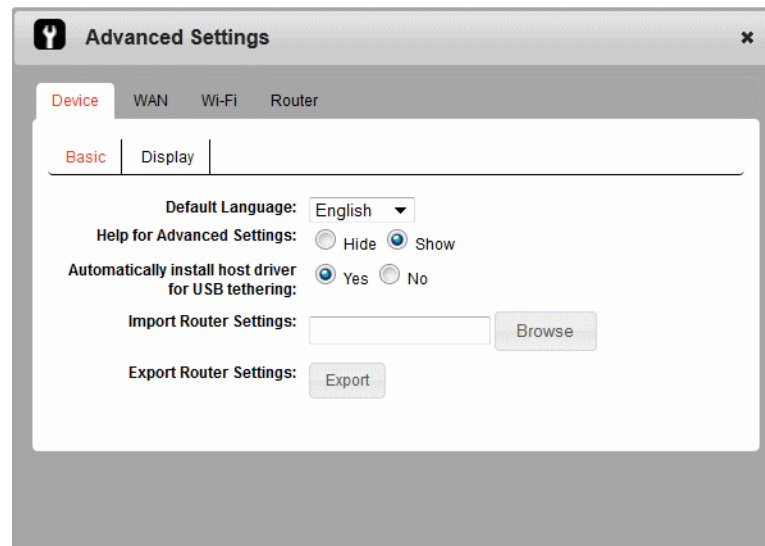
Advanced Settings ×

Device WAN Wi-Fi Router

Basic Display

Default Language: English

Help for Advanced Settings: Hide Show

Automatically install host driver for USB tethering: Yes No

Import Router Settings: Browse

Export Router Settings: Export